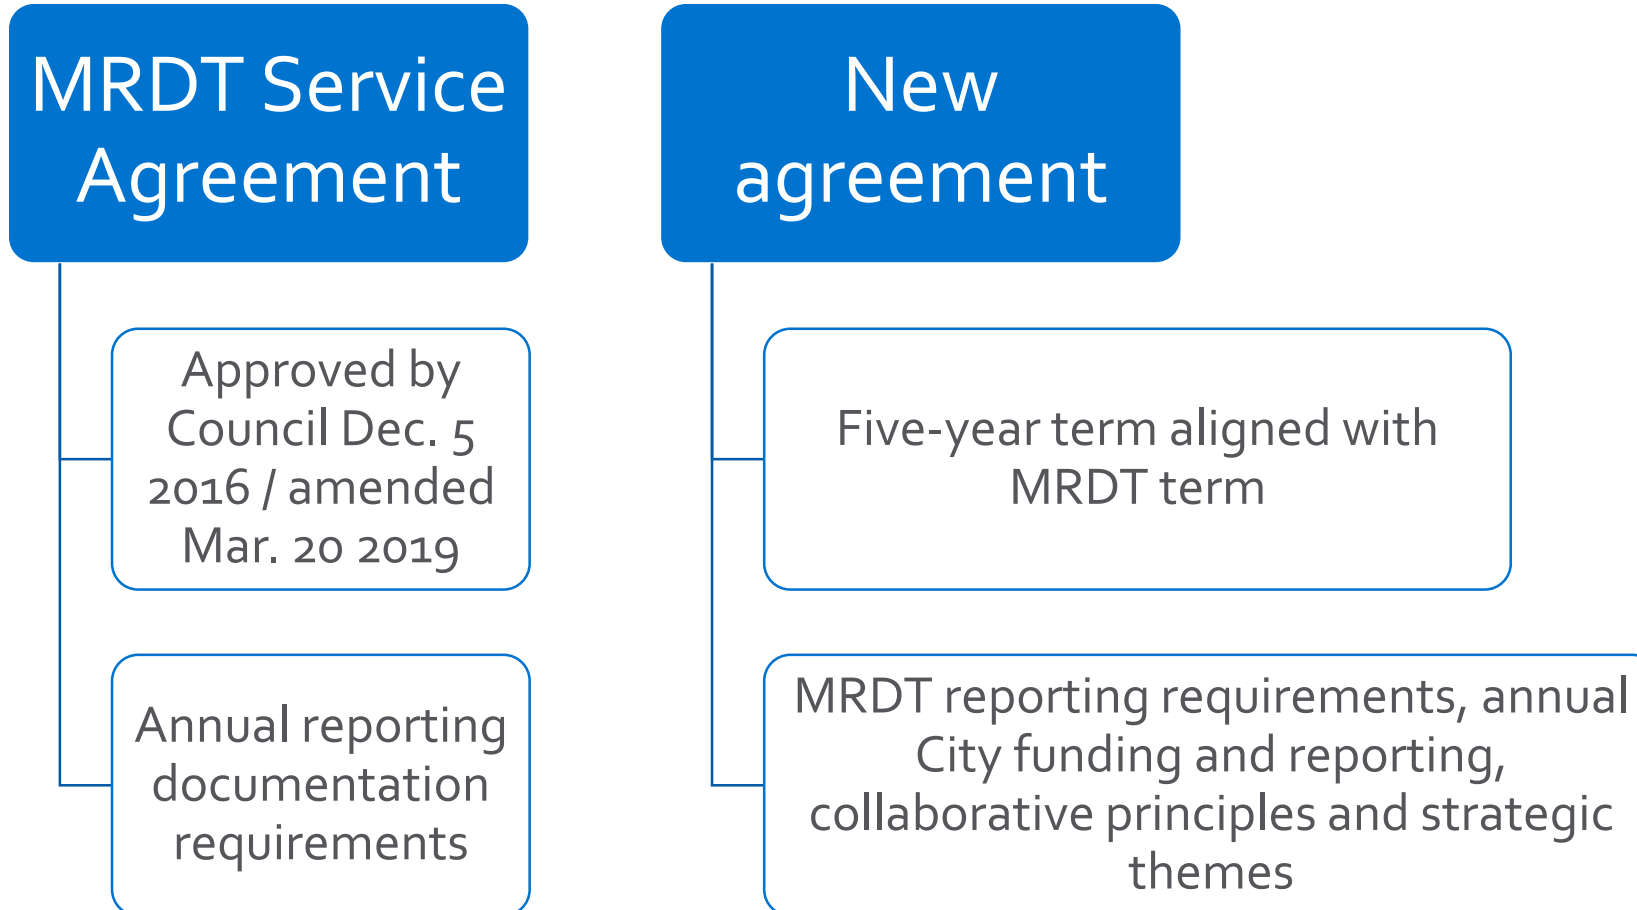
MRDT Service Agreement

Approved by Council Dec. 5 2016 / amended Mar. 20 2019

Annual reporting documentation requirements

New agreement

Five-year term aligned with MRDT term

MRDT reporting requirements, annual City funding and reporting, collaborative principles and strategic themes